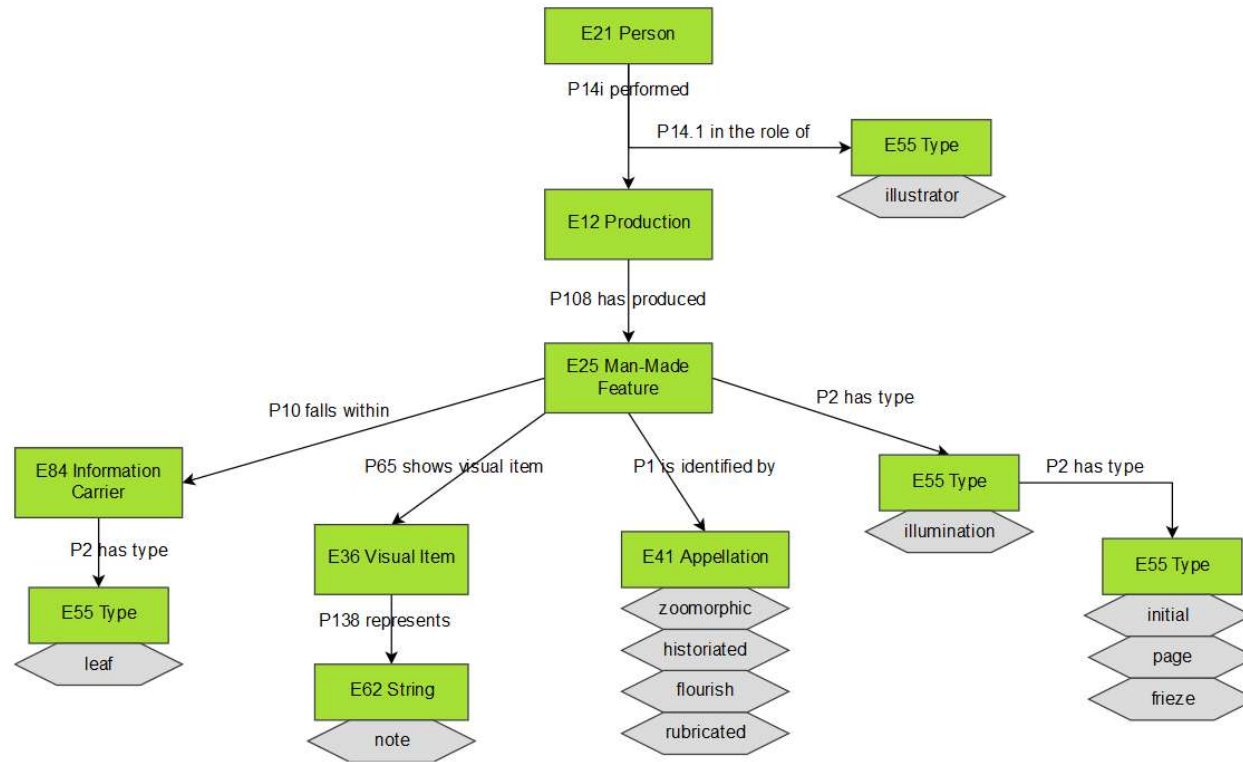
E21 Person

P14i performed

P14.1 in the role of

E55 Type

illustrator

E12 Production

P108 has produced

E25 Man-Made Feature

P10 falls within

P2 has type

E84 Information Carrier

P65 shows visual item

P1 is identified by

E55 Type

illumination

P2 has type

P2 has type

E36 Visual Item

E41 Appellation

E55 Type

E55 Type

leaf

P138 represents

zoomorphic

historiated

flourish

rubricated

initial

page

frieze

E62 String

note